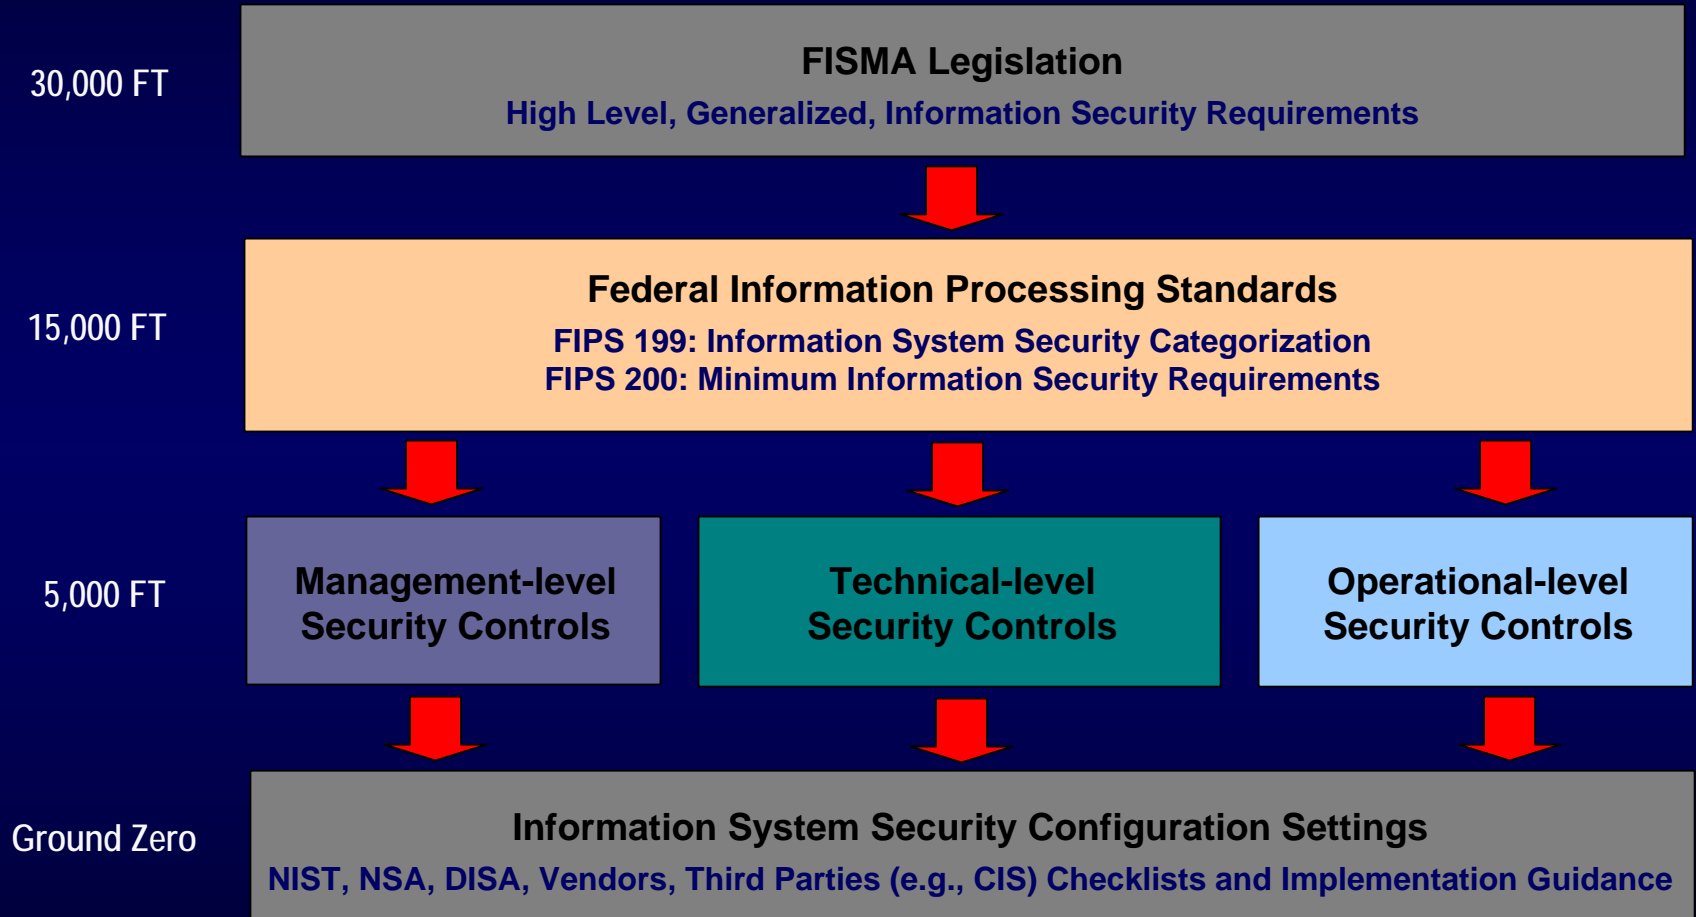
30,000 FT

FISMA Legislation

High Level, Generalized, Information Security Requirements

15,000 FT

Federal Information Processing Standards

FIPS 199: Information System Security Categorization
FIPS 200: Minimum Information Security Requirements

5,000 FT

Management-level Security Controls

Technical-level Security Controls

Operational-level Security Controls

Ground Zero

Information System Security Configuration Settings

NIST, NSA, DISA, Vendors, Third Parties (e.g., CIS) Checklists and Implementation Guidance